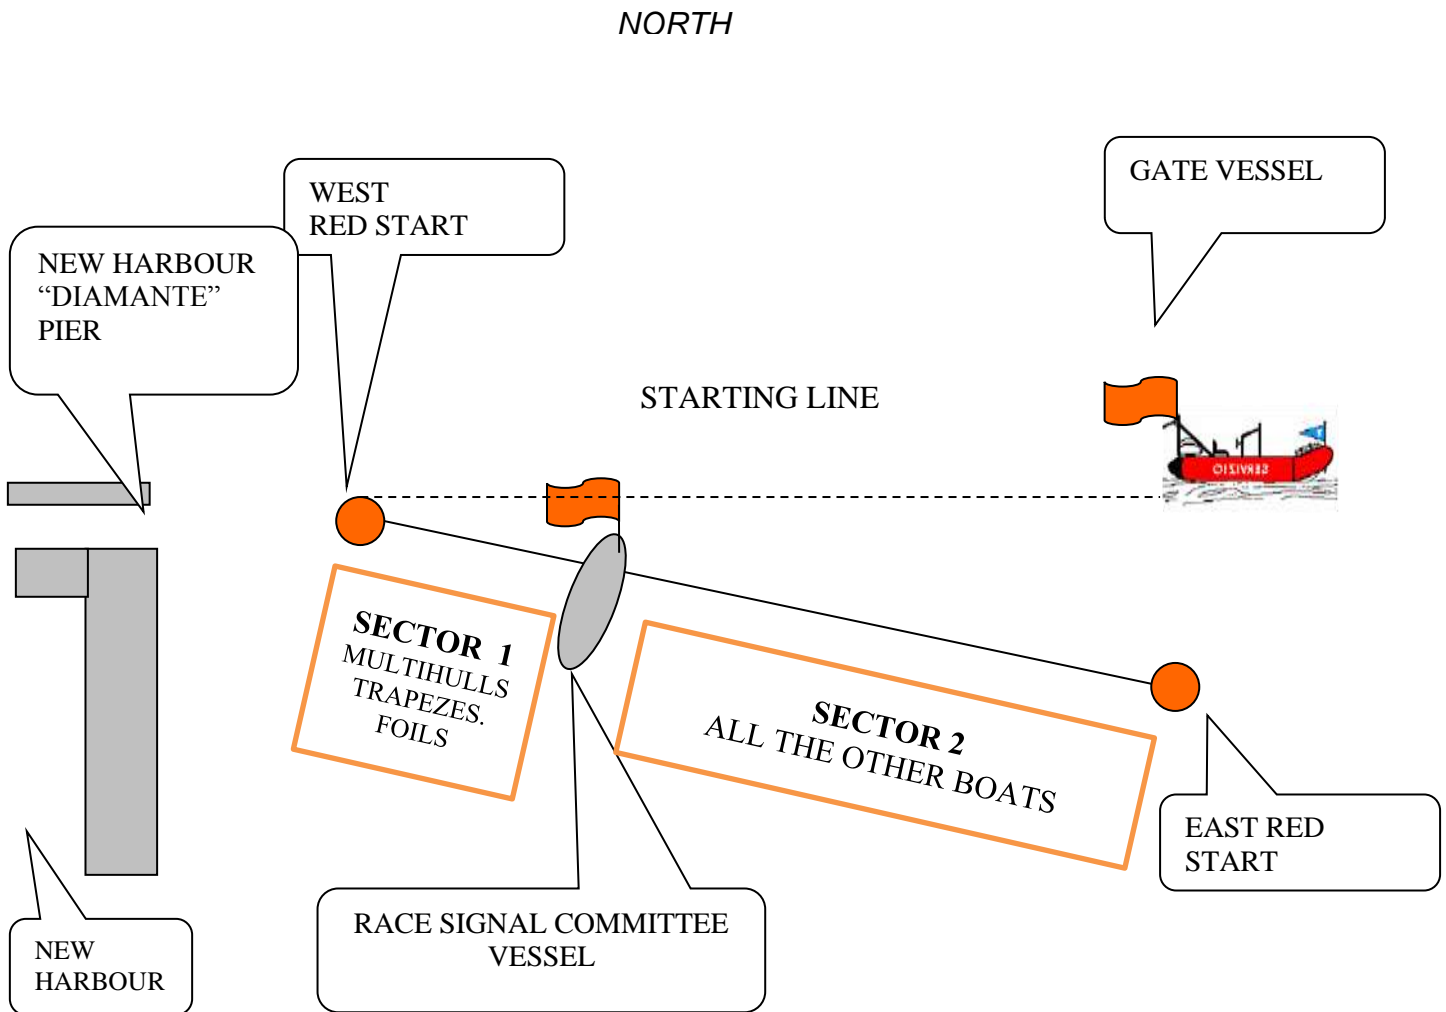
NORTH

GATE VESSEL

WEST
RED START

NEW HARBOUR
“DIAMANTE”
PIER

STARTING LINE

OIZIVRES

SECTOR 1
MULTIHULLS
TRAPEZES.
FOILS

SECTOR 2
ALL THE OTHER BOATS

EAST RED
START

RACE SIGNAL COMMITTEE
VESSEL

NEW
HARBOUR